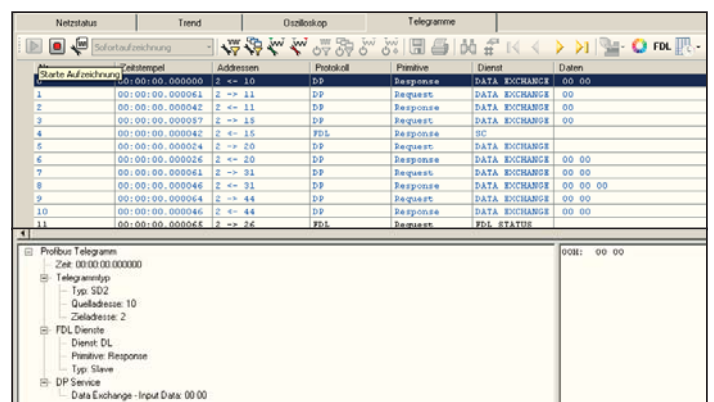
Netzstatus | Trend | Oszilloskop | Telegramme

Sofortaufzeichnung

FDL

Starte Aufzeichnung

| Nr. | Zeitstempel | Addressen | Protokoll | Primitive | Dienst | Daten |
|---|---|---|---|---|---|---|
| 0 | 00:00:00.000000 | 2 <- 10 | DP | Response | DATA EXCHANGE | 00 00 |
| 1 | 00:00:00.000061 | 2 -> 11 | DP | Request | DATA EXCHANGE | 00 |
| 2 | 00:00:00.000042 | 2 <- 11 | DP | Response | DATA EXCHANGE | 00 |
| 3 | 00:00:00.000057 | 2 -> 15 | DP | Request | DATA EXCHANGE | 00 |
| 4 | 00:00:00.000042 | 2 <- 15 | FDL | Response | SC | |
| 5 | 00:00:00.000024 | 2 -> 20 | DP | Request | DATA EXCHANGE | |
| 6 | 00:00:00.000026 | 2 <- 20 | DP | Response | DATA EXCHANGE | 00 00 |
| 7 | 00:00:00.000061 | 2 -> 31 | DP | Request | DATA EXCHANGE | 00 00 |
| 8 | 00:00:00.000046 | 2 <- 31 | DP | Response | DATA EXCHANGE | 00 00 00 |
| 9 | 00:00:00.000064 | 2 -> 44 | DP | Request | DATA EXCHANGE | 00 00 |
| 10 | 00:00:00.000046 | 2 <- 44 | DP | Response | DATA EXCHANGE | 00 00 |
| 11 | 00:00:00.000065 | 2 -> 26 | FDL | Request | FDL STATUS | |

Profibus Telegramm
Zeit: 00:00:00.000000
Telegrammtyp
Typ: SD2
Quelladresse: 10
Zieladresse: 2
FDL Dienste
Dienst: DL
Primitive: Response
Typ: Slave
DP Service
Data Exchange - Input Data: 00 00

00H: 00 00